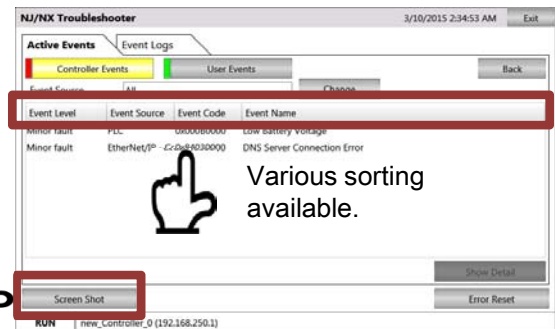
NJ/NX Troubleshooter

3/10/2015 2:34:53 AM

Exit

Active Events

Event Logs

Controller Events

User Events

Back

Event Source

All

Change

Event Level

Event Source

Event Code

Event Name

Minor fault

PLC

0x000B0000

Low Battery Voltage

Minor fault

EtherNet/IP

0x84030000

DNS Server Connection Error

Various sorting available.

Show Detail

Screen Shot

Error Reset

RUN

new_Controller_0 (192.168.250.1)